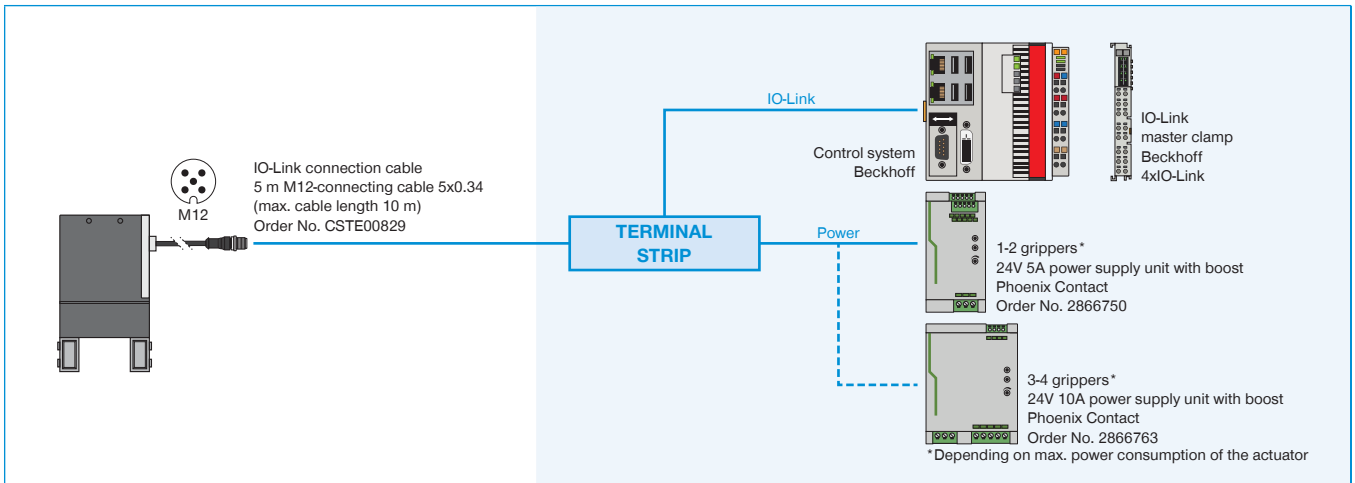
M12

IO-Link connection cable
5 m M12-connecting cable 5x0.34
(max. cable length 10 m)
Order No. CSTE00829

IO-Link

TERMINAL STRIP

Power

Control system
Beckhoff

IO-Link
master clamp
Beckhoff
4xIO-Link

1-2 grippers*
24V 5A power supply unit with boost
Phoenix Contact
Order No. 2866750

3-4 grippers*
24V 10A power supply unit with boost
Phoenix Contact
Order No. 2866763

*Depending on max. power consumption of the actuator